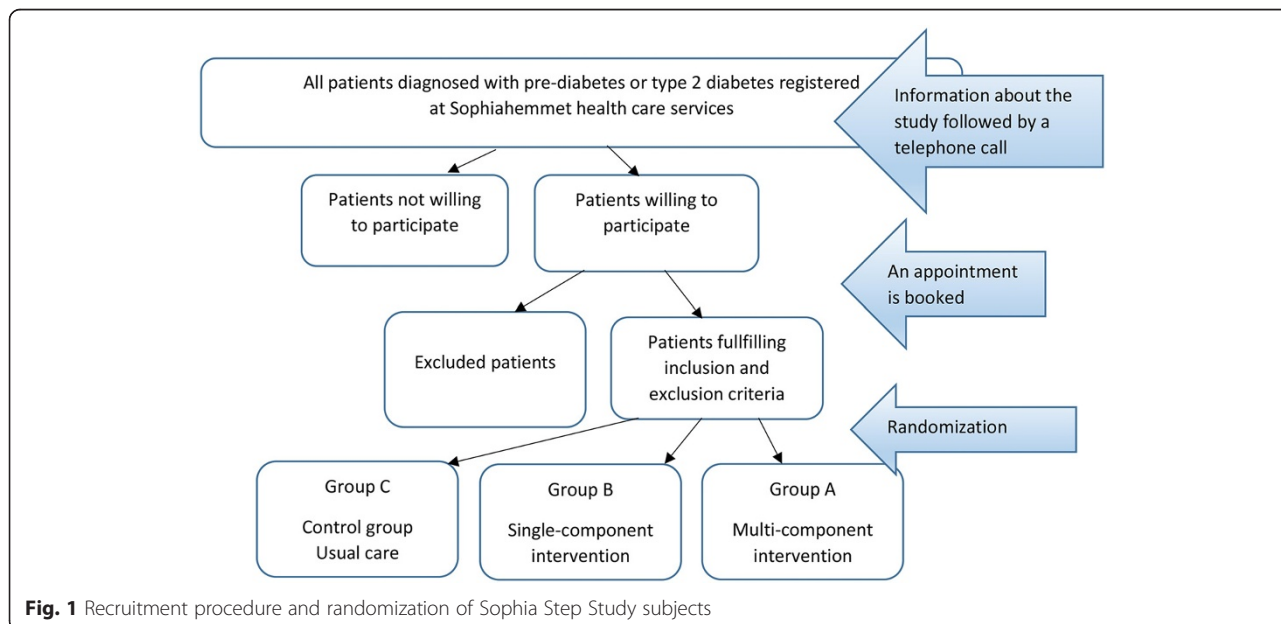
All patients diagnosed with pre-diabetes or type 2 diabetes registered at Sophiahemmet health care services

Information about the study followed by a telephone call

Patients not willing to participate

Patients willing to participate

An appointment is booked

Excluded patients

Patients fullfilling inclusion and exclusion criteria

Randomization

Group C

Control group
Usual care

Group B

Single-component intervention

Group A

Multi-component intervention

**Fig. 1** Recruitment procedure and randomization of Sophia Step Study subjects